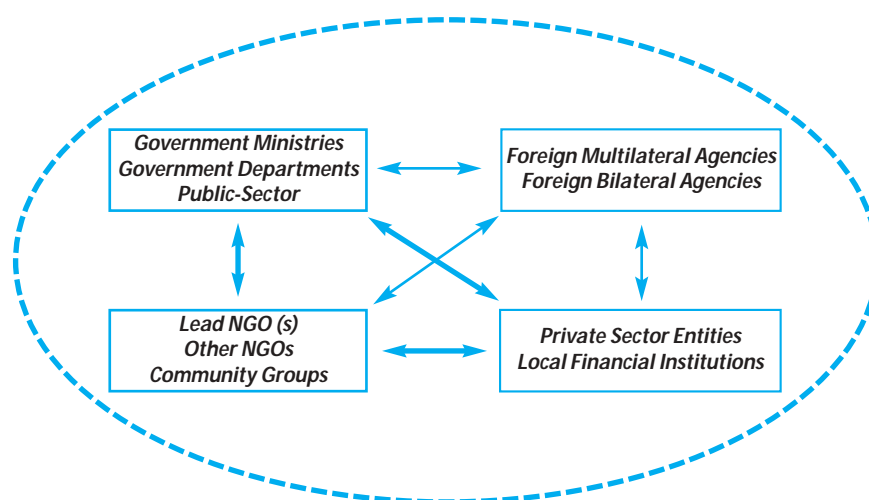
Government Ministries
Government Departments
Public-Sector

Foreign Multilateral Agencies
Foreign Bilateral Agencies

Lead NGO (s)
Other NGOs
Community Groups

Private Sector Entities
Local Financial Institutions